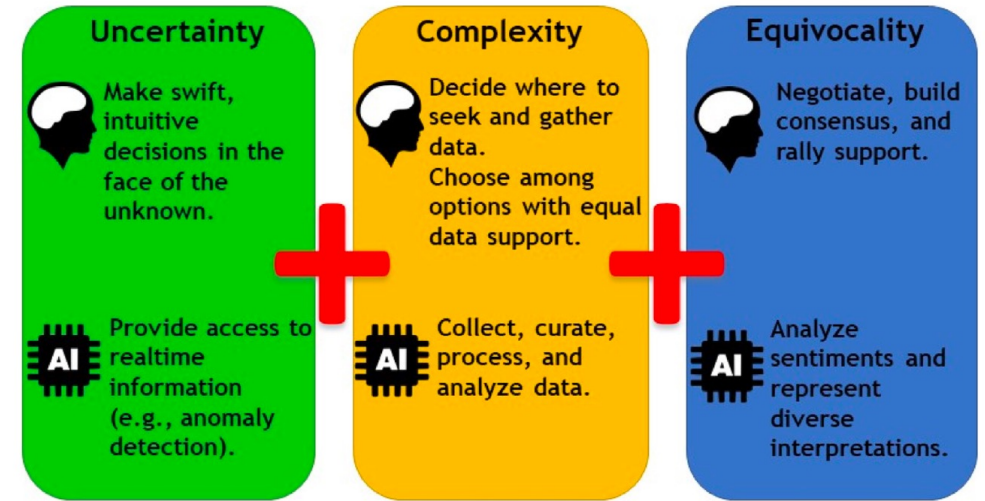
Uncertainty

Make swift, intuitive decisions in the face of the unknown.

AI

Provide access to realtime information (e.g., anomaly detection).

Complexity

Decide where to seek and gather data.
Choose among options with equal data support.

AI

Collect, curate, process, and analyze data.

Equivocality

Negotiate, build consensus, and rally support.

AI

Analyze sentiments and represent diverse interpretations.